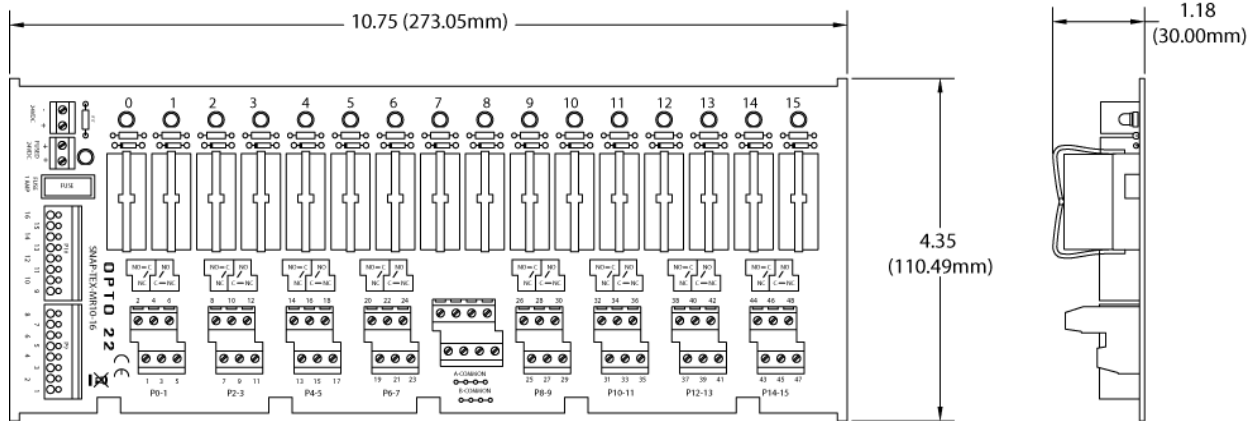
10.75 (273.05mm)

1.18
(30.00mm)

4.35
(110.49mm)

0 1 2 3 4 5 6 7 8 9 10 11 12 13 14 15

24VDC - +

FUSED 24VDC + -

FUSE 1 AMP

FUSE

16 15 14 13 12 11 10 9

8 7 6 5 4 3 2 1

SNAP-TEX-MR10-16

OPTO 22

NO C NO
NC C NC

2 4 6
1 3 5
P0-1

8 10 12
7 9 11
P2-3

14 16 18
13 15 17
P4-5

20 22 24
19 21 23
P6-7

A-COMMON
B-COMMON

26 28 30
25 27 29
P8-9

32 34 36
31 33 35
P10-11

38 40 42
37 39 41
P12-13

44 46 48
43 45 47
P14-15